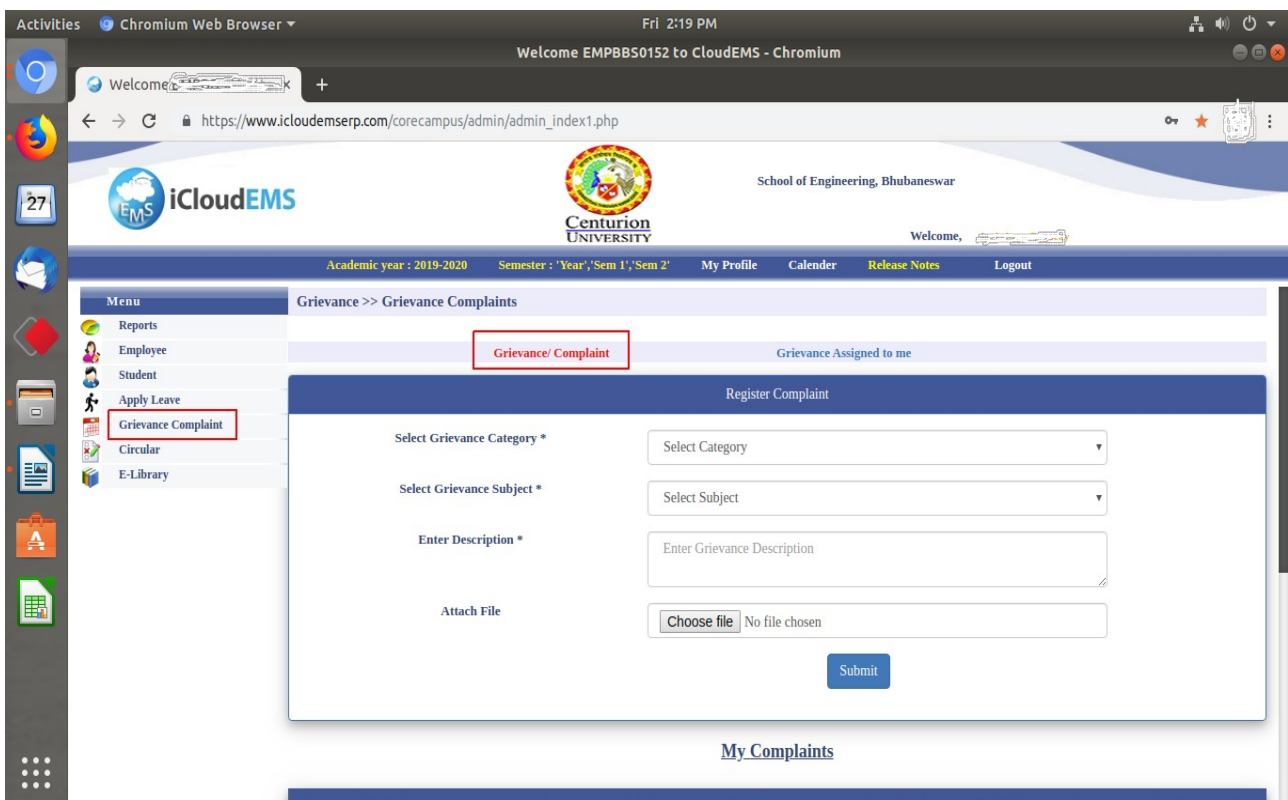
Activities Chromium Web Browser ▾ Fri 2:19 PM

Welcome EMPBBS0152 to CloudEMS - Chromium

Welcome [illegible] ×

https://www.icloudemserp.com/corecampus/admin/admin_index1.php

27

EMS iCloudEMS

Centurion UNIVERSITY

School of Engineering, Bhubaneswar

Welcome, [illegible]

Academic year : 2019-2020 Semester : 'Year','Sem 1','Sem 2' My Profile Calender Release Notes Logout

Menu
Reports
Employee
Student
Apply Leave
Grievance Complaint
Circular
E-Library

Grievance >> Grievance Complaints

Grievance/ Complaint Grievance Assigned to me

Register Complaint

Select Grievance Category * Select Category

Select Grievance Subject * Select Subject

Enter Description * Enter Grievance Description

Attach File Choose file No file chosen

Submit

My Complaints